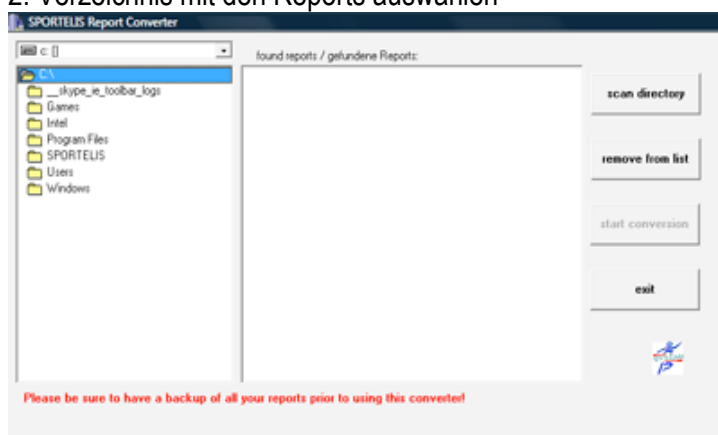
2. Verzeichnis mit den Reports auswählen

SPORTELIS Report Converter

c: []

C:\
__skype_ie_toolbar_logs
Games
Intel
Program Files
SPORTELIS
Users
Windows

found reports / gefundene Reports:

scan directory

remove from list

start conversion

exit

Please be sure to have a backup of all your reports prior to using this converter!